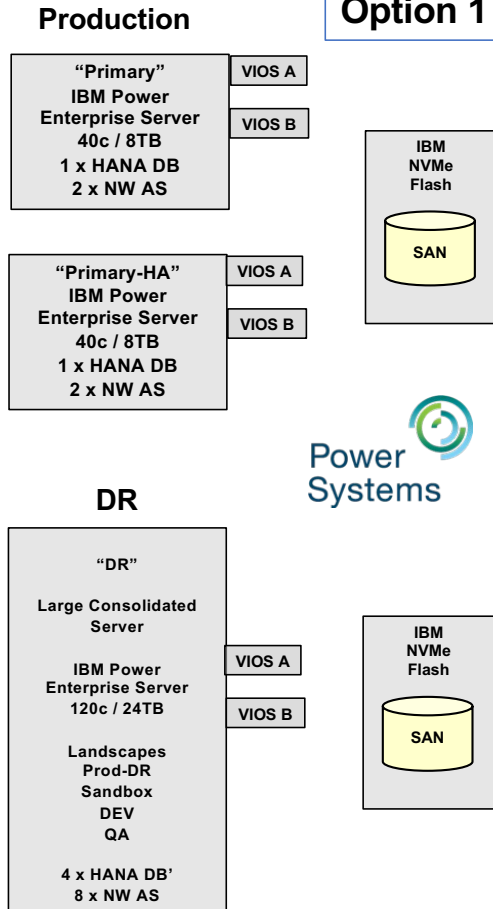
Production

Option 1

“Primary”
IBM Power
Enterprise Server
40c / 8TB
1 x HANA DB
2 x NW AS

VIOS A

VIOS B

IBM
NVMe
Flash

SAN

“Primary-HA”
IBM Power
Enterprise Server
40c / 8TB
1 x HANA DB
2 x NW AS

VIOS A

VIOS B

Power
Systems

DR

“DR”

Large Consolidated
Server

IBM Power
Enterprise Server
120c / 24TB

Landscapes
Prod-DR
Sandbox
DEV
QA

4 x HANA DB’
8 x NW AS

VIOS A

VIOS B

IBM
NVMe
Flash

SAN